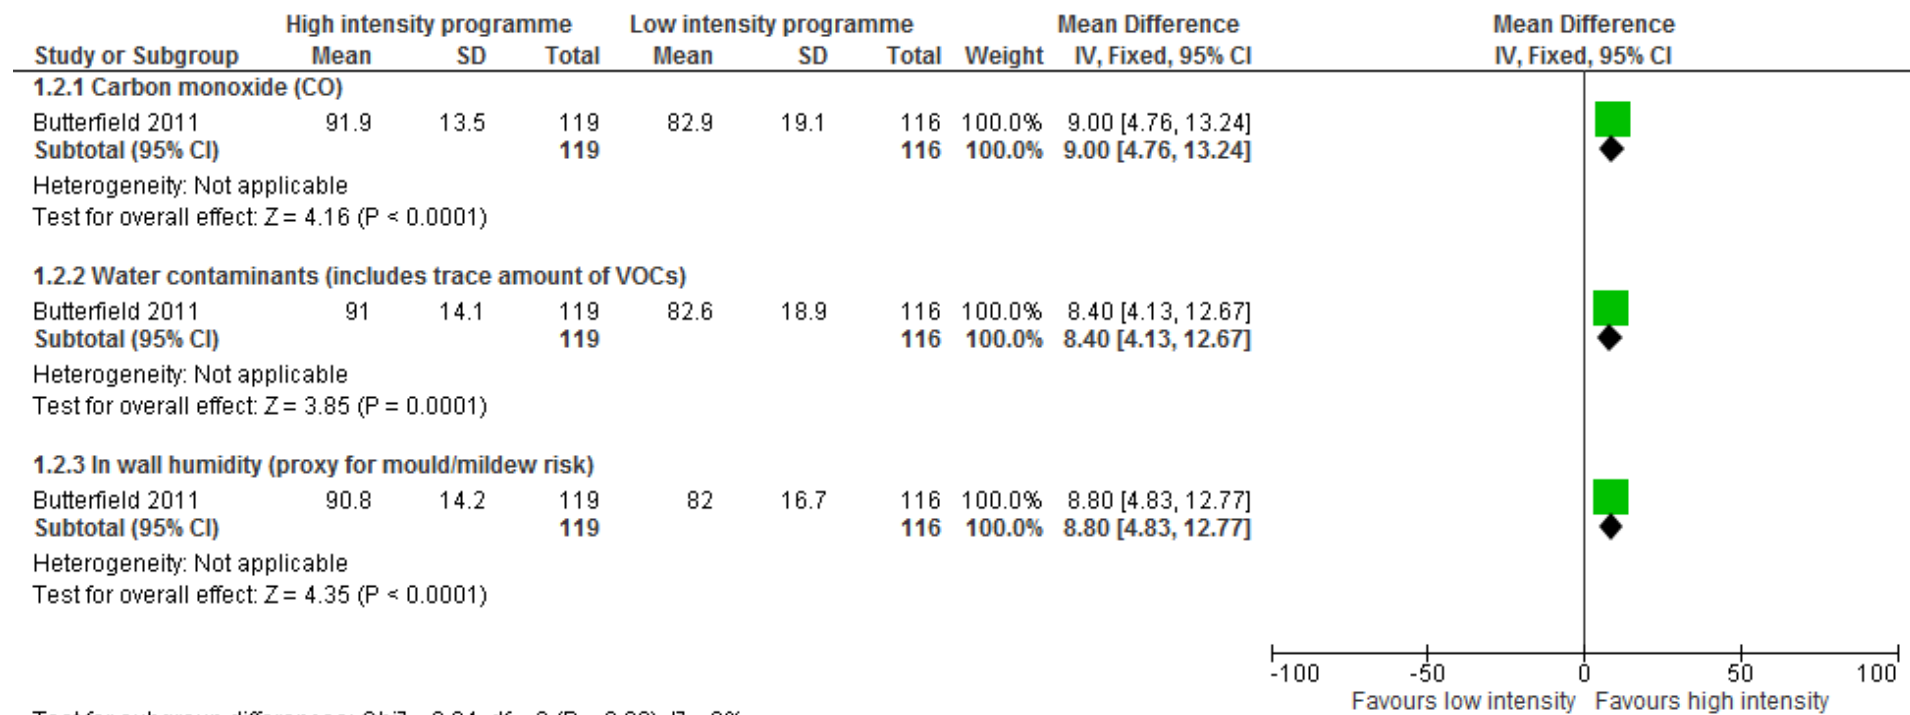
| Study or Subgroup | High intensity programme Mean | SD | Total | Low intensity programme Mean | SD | Total | Weight | Mean Difference IV, Fixed, 95% CI |
|---|---|---|---|---|---|---|---|---|
| **1.2.1 Carbon monoxide (CO)** | | | | | | | | |
| Butterfield 2011 | 91.9 | 13.5 | 119 | 82.9 | 19.1 | 116 | 100.0% | 9.00 [4.76, 13.24] |
| **Subtotal (95% CI)** | | | **119** | | | **116** | **100.0%** | **9.00 [4.76, 13.24]** |
| Heterogeneity: Not applicable | | | | | | | | |
| Test for overall effect: Z = 4.16 (P < 0.0001) | | | | | | | | |
| **1.2.2 Water contaminants (includes trace amount of VOCs)** | | | | | | | | |
| Butterfield 2011 | 91 | 14.1 | 119 | 82.6 | 18.9 | 116 | 100.0% | 8.40 [4.13, 12.67] |
| **Subtotal (95% CI)** | | | **119** | | | **116** | **100.0%** | **8.40 [4.13, 12.67]** |
| Heterogeneity: Not applicable | | | | | | | | |
| Test for overall effect: Z = 3.85 (P = 0.0001) | | | | | | | | |
| **1.2.3 In wall humidity (proxy for mould/mildew risk)** | | | | | | | | |
| Butterfield 2011 | 90.8 | 14.2 | 119 | 82 | 16.7 | 116 | 100.0% | 8.80 [4.83, 12.77] |
| **Subtotal (95% CI)** | | | **119** | | | **116** | **100.0%** | **8.80 [4.83, 12.77]** |
| Heterogeneity: Not applicable | | | | | | | | |
| Test for overall effect: Z = 4.35 (P < 0.0001) | | | | | | | | |

Mean Difference
IV, Fixed, 95% CI

-100 -50 0 50 100
Favours low intensity Favours high intensity

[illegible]